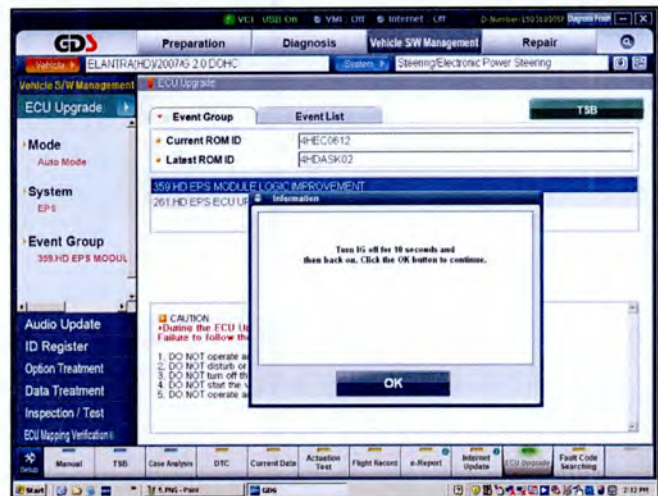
VCI : USB On   VMI : Off   Internet : Off   D-Number:150318005F   Diagnos Front

GDS

Preparation   Diagnosis   Vehicle S/W Management   Repair

Vehicle ▶ ELANTRA(HD)/2007/G 2.0 DOHC   System ▶ Steering/Electronic Power Steering

Vehicle S/W Management ▶ ECU Upgrade

ECU Upgrade

Mode
Auto Mode

System
EPS

Event Group
359.HD EPS MODUL

Event Group   Event List   TSB

Current ROM ID   4HEC0612
Latest ROM ID   4HDASK02

359.HD EPS MODULE LOGIC IMPROVEMENT
261.HD EPS ECU UP

Information

Turn IG off for 10 seconds and then back on. Click the OK button to continue.

OK

CAUTION
•During the ECU Up
Failure to follow the

1. DO NOT operate a
2. DO NOT disturb or
3. DO NOT turn off th
4. DO NOT start the v
5. DO NOT operate a

Audio Update
ID Register
Option Treatment
Data Treatment
Inspection / Test
ECU Mapping Verification

Setup   Manual   TSB   Case Analysis   DTC   Current Data   Actuation Test   Flight Record   e-Report   Internet Update   ECU Upgrade   Fault Code Searching

Start   1.PNG - Paint   GDS   2:12 PM